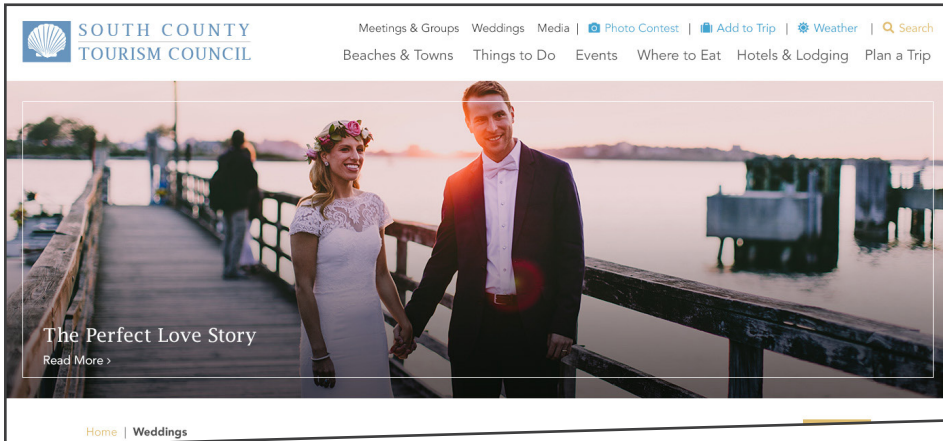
SOUTH COUNTY TOURISM COUNCIL

Meetings & Groups | Weddings | Media | Photo Contest | Add to Trip | Weather | Search

Beaches & Towns | Things to Do | Events | Where to Eat | Hotels & Lodging | Plan a Trip

The Perfect Love Story

Read More ›

Home | Weddings